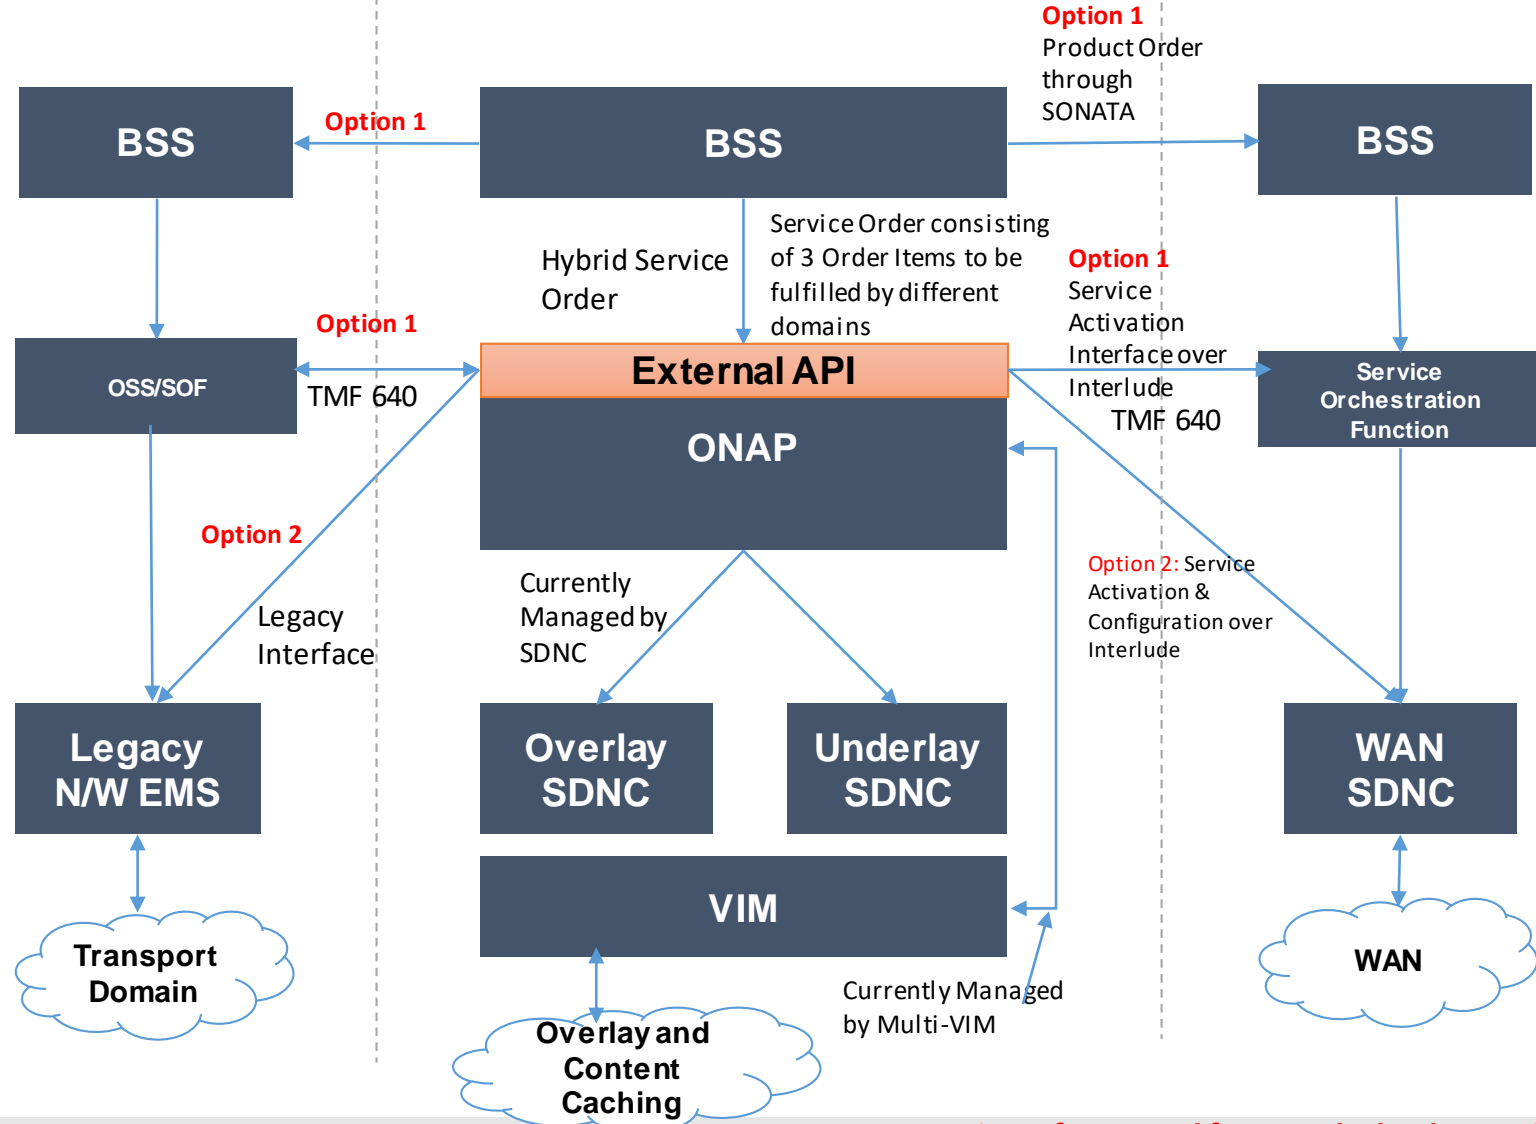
Option 1
Product Order through SONATA

BSS

Option 1

BSS

BSS

Hybrid Service Order

Service Order consisting of 3 Order Items to be fulfilled by different domains

Option 1
Service Activation Interface over Interlude

TMF 640

Option 1

OSS/SOF

TMF 640

External API

ONAP

Service Orchestration Function

Option 2

Legacy Interface

Currently Managed by SDNC

Option 2: Service Activation & Configuration over Interlude

Legacy N/W EMS

Overlay SDNC

Underlay SDNC

WAN SDNC

VIM

Transport Domain

WAN

Currently Managed by Multi-VIM

Overlay and Content Caching